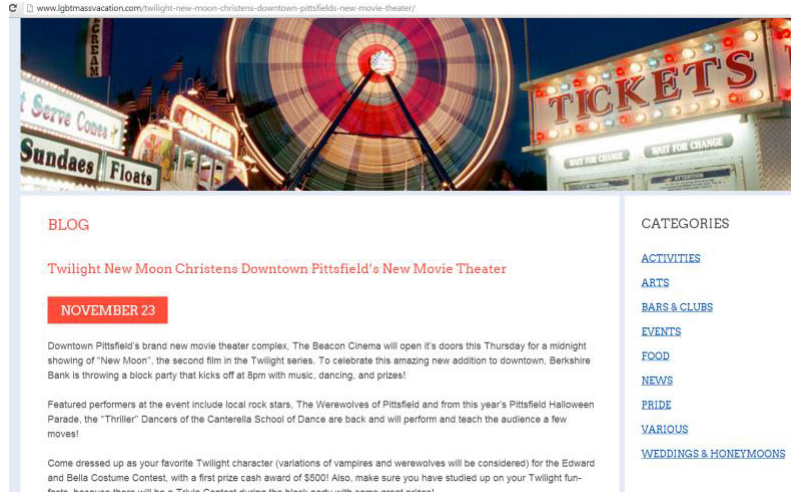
www.lgbtmassvacation.com/twilight-new-moon-christens-downtown-pittsfields-new-movie-theater/

CREAM

t Serve Cones

Sundaes Floats

TICKETS

WAIT FOR CHANGE

WAIT FOR CHANGE

BLOG

Twilight New Moon Christens Downtown Pittsfield's New Movie Theater

NOVEMBER 23

Downtown Pittsfield's brand new movie theater complex, The Beacon Cinema will open it's doors this Thursday for a midnight showing of "New Moon", the second film in the Twilight series. To celebrate this amazing new addition to downtown, Berkshire Bank is throwing a block party that kicks off at 8pm with music, dancing, and prizes!

Featured performers at the event include local rock stars, The Werewolves of Pittsfield and from this year's Pittsfield Halloween Parade, the "Thriller" Dancers of the Canterella School of Dance are back and will perform and teach the audience a few moves!

Come dressed up as your favorite Twilight character (variations of vampires and werewolves will be considered) for the Edward and Bella Costume Contest, with a first prize cash award of $500! Also, make sure you have studied up on your Twilight fun-facts, because there will be a Trivia Contest during the block party with some great prizes!

CATEGORIES

ACTIVITIES

ARTS

BARS & CLUBS

EVENTS

FOOD

NEWS

PRIDE

VARIOUS

WEDDINGS & HONEYMOONS